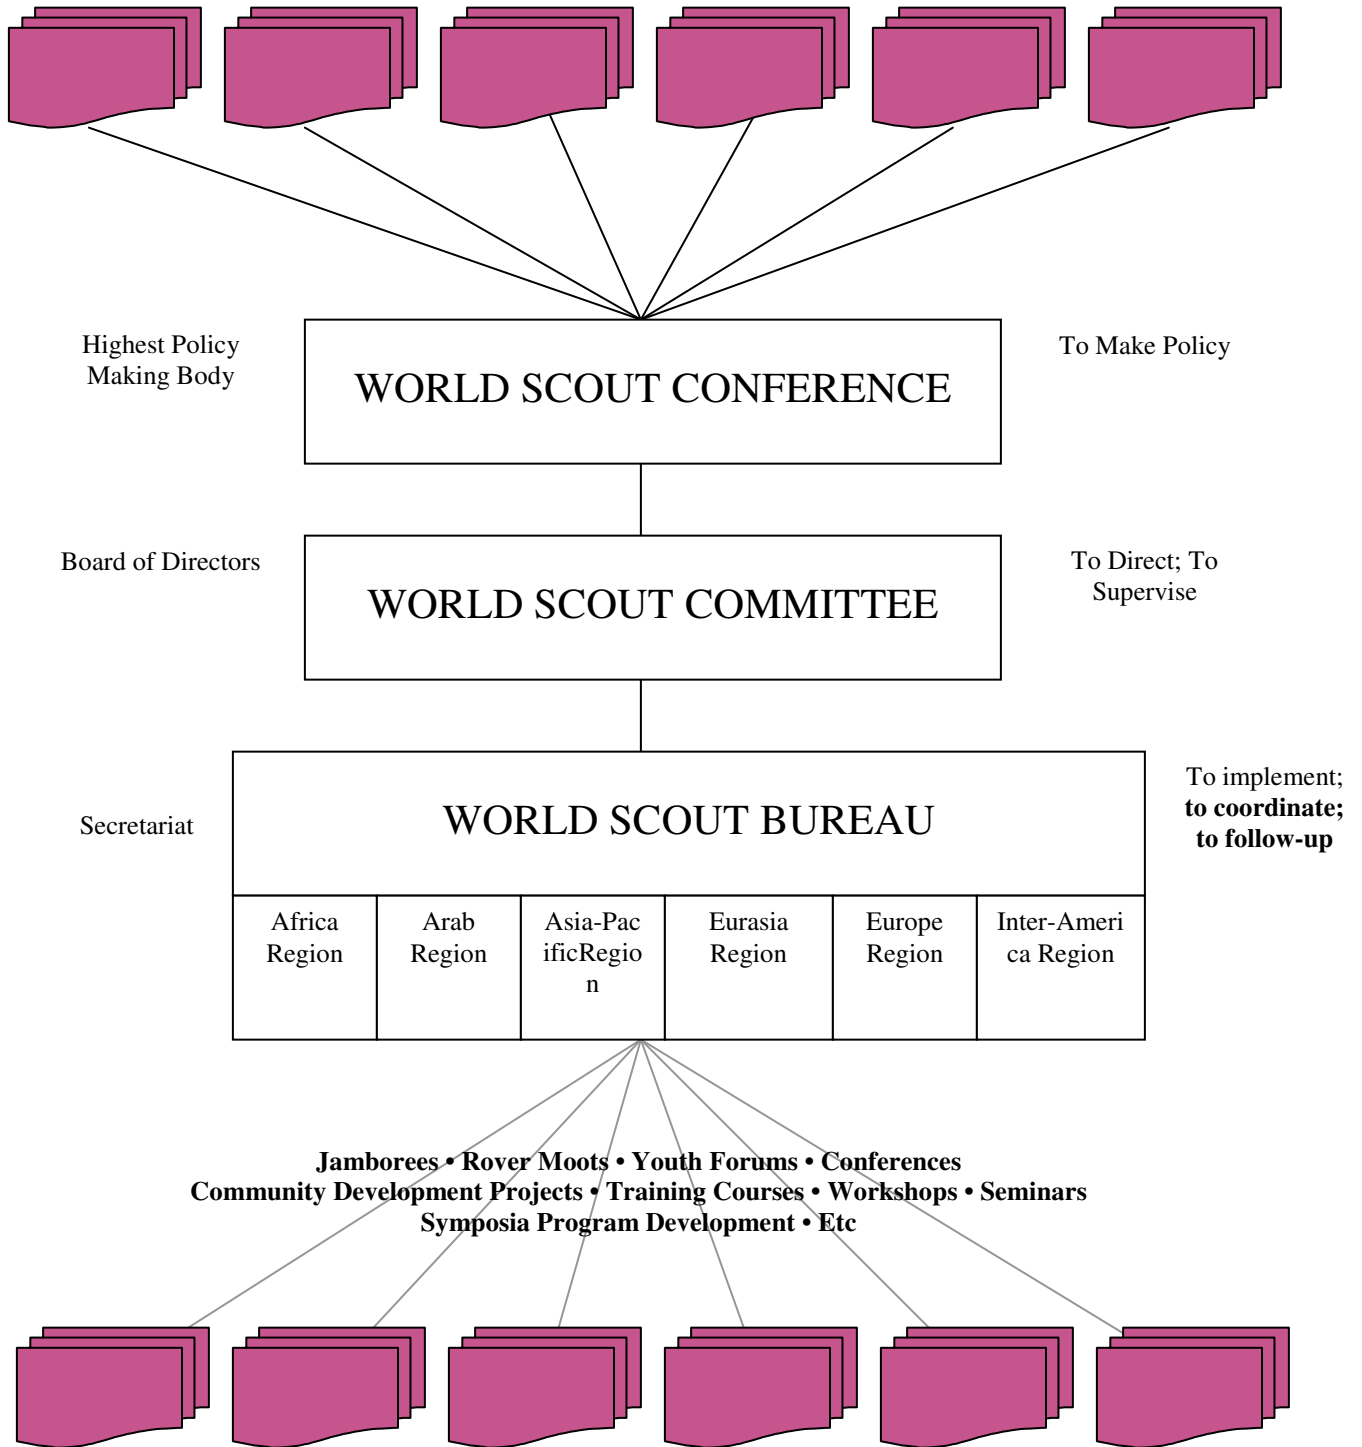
Highest Policy Making Body

WORLD SCOUT CONFERENCE

To Make Policy

Board of Directors

WORLD SCOUT COMMITTEE

To Direct; To Supervise

Secretariat

WORLD SCOUT BUREAU

To implement; **to coordinate; to follow-up**

| Africa Region | Arab Region | Asia-PacificRegion | Eurasia Region | Europe Region | Inter-America Region |
|---|---|---|---|---|---|

**Jamborees • Rover Moots • Youth Forums • Conferences**
**Community Development Projects • Training Courses • Workshops • Seminars**
**Symposia Program Development • Etc**